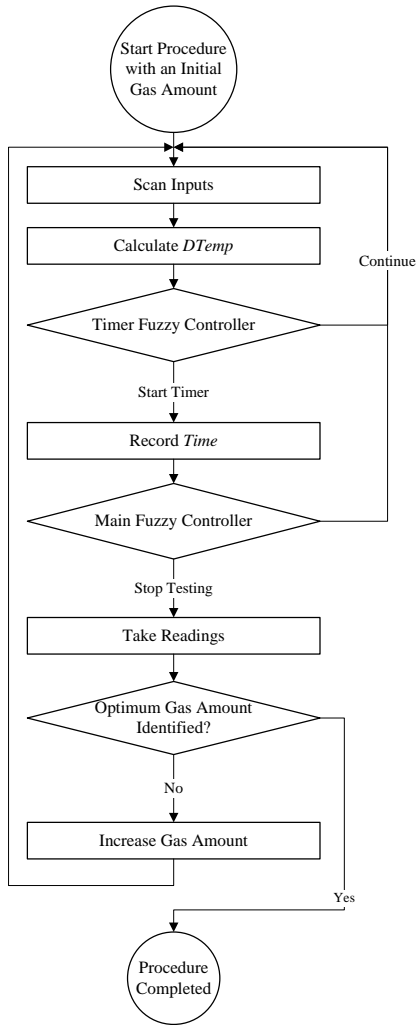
Start Procedure with an Initial Gas Amount

Scan Inputs

Calculate *DTemp*

Continue

Timer Fuzzy Controller

Start Timer

Record *Time*

Main Fuzzy Controller

Stop Testing

Take Readings

Optimum Gas Amount Identified?

No

Increase Gas Amount

Yes

Procedure Completed